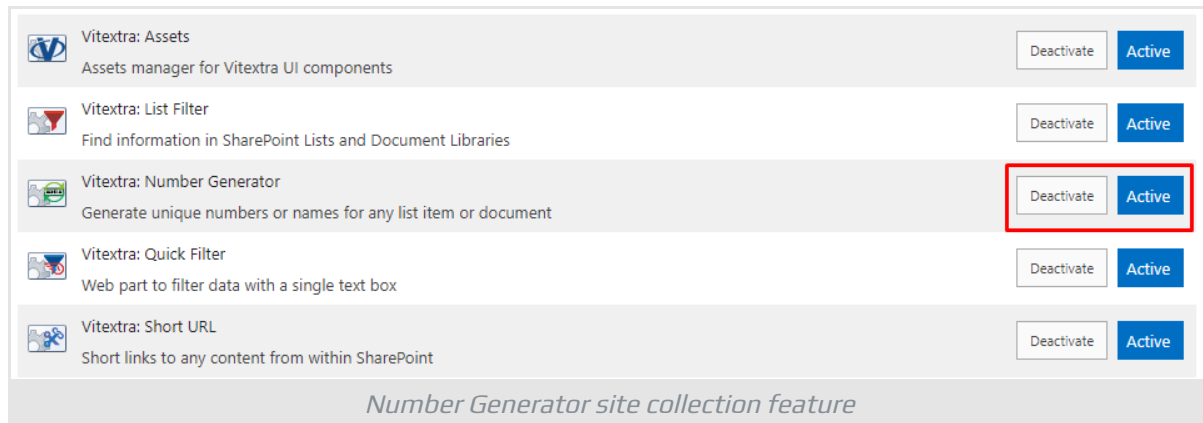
Vitextra: Assets
Assets manager for Vitextra UI components
Deactivate
Active

Vitextra: List Filter
Find information in SharePoint Lists and Document Libraries
Deactivate
Active

Vitextra: Number Generator
Generate unique numbers or names for any list item or document
Deactivate
Active

Vitextra: Quick Filter
Web part to filter data with a single text box
Deactivate
Active

Vitextra: Short URL
Short links to any content from within SharePoint
Deactivate
Active

Number Generator site collection feature